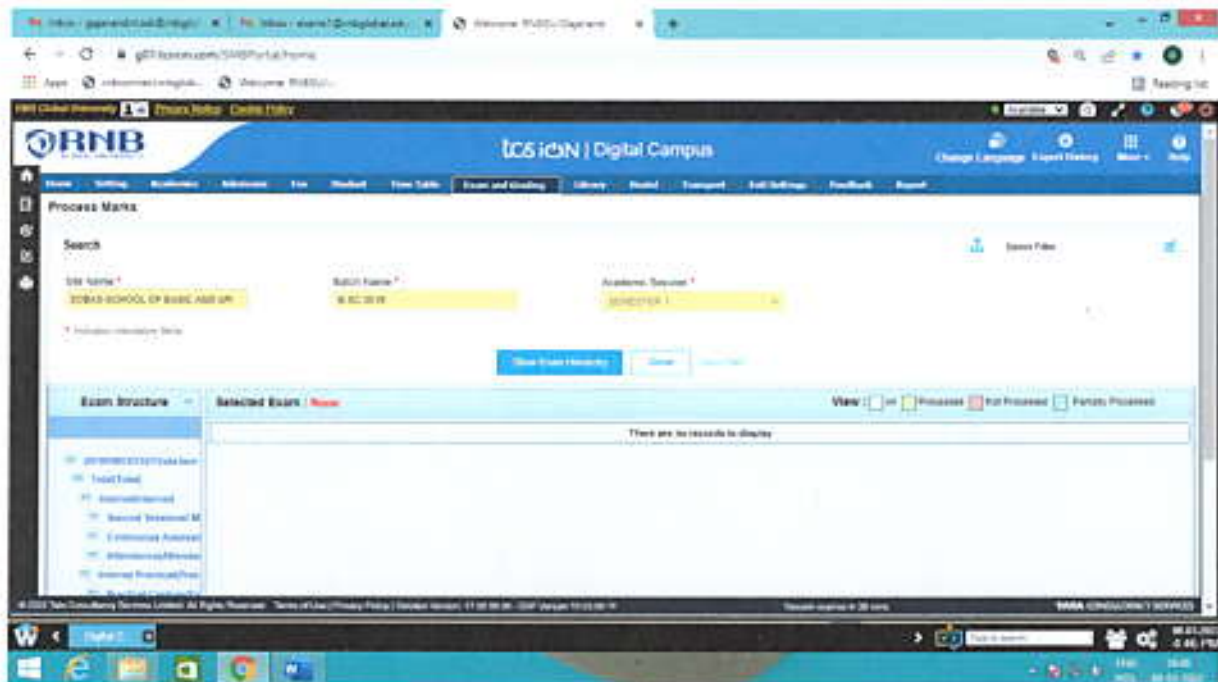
Welcome RNBGU Digital

Apps

Privacy Notice Cookie Policy

RNB

tcs iON | Digital Campus

Change Language Expert History More Help

Home Setting Academics Admission Fee Student Time Table Exam and Grading Library Hostel Transport Self Settings Feedback Report

Process Marks

Search

Saved Filter

Site Name *
DOBAS SCHOOL OF BASIC AND API

Batch Name *
B.SC 2019

Academic Session *
SEMESTER 1

* Indicates mandatory fields

Show Exam Hierarchy Clear

Exam Structure

Selected Exam : None

View : All Processed Not Processed Partially Processed

There are no records to display

Total Total

Internal Internal

Second Sessional M

Continuous Assessment

Attendance Attendance

Internal Practical Prac

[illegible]

Reading list

TATA CONSULTANCY SERVICES